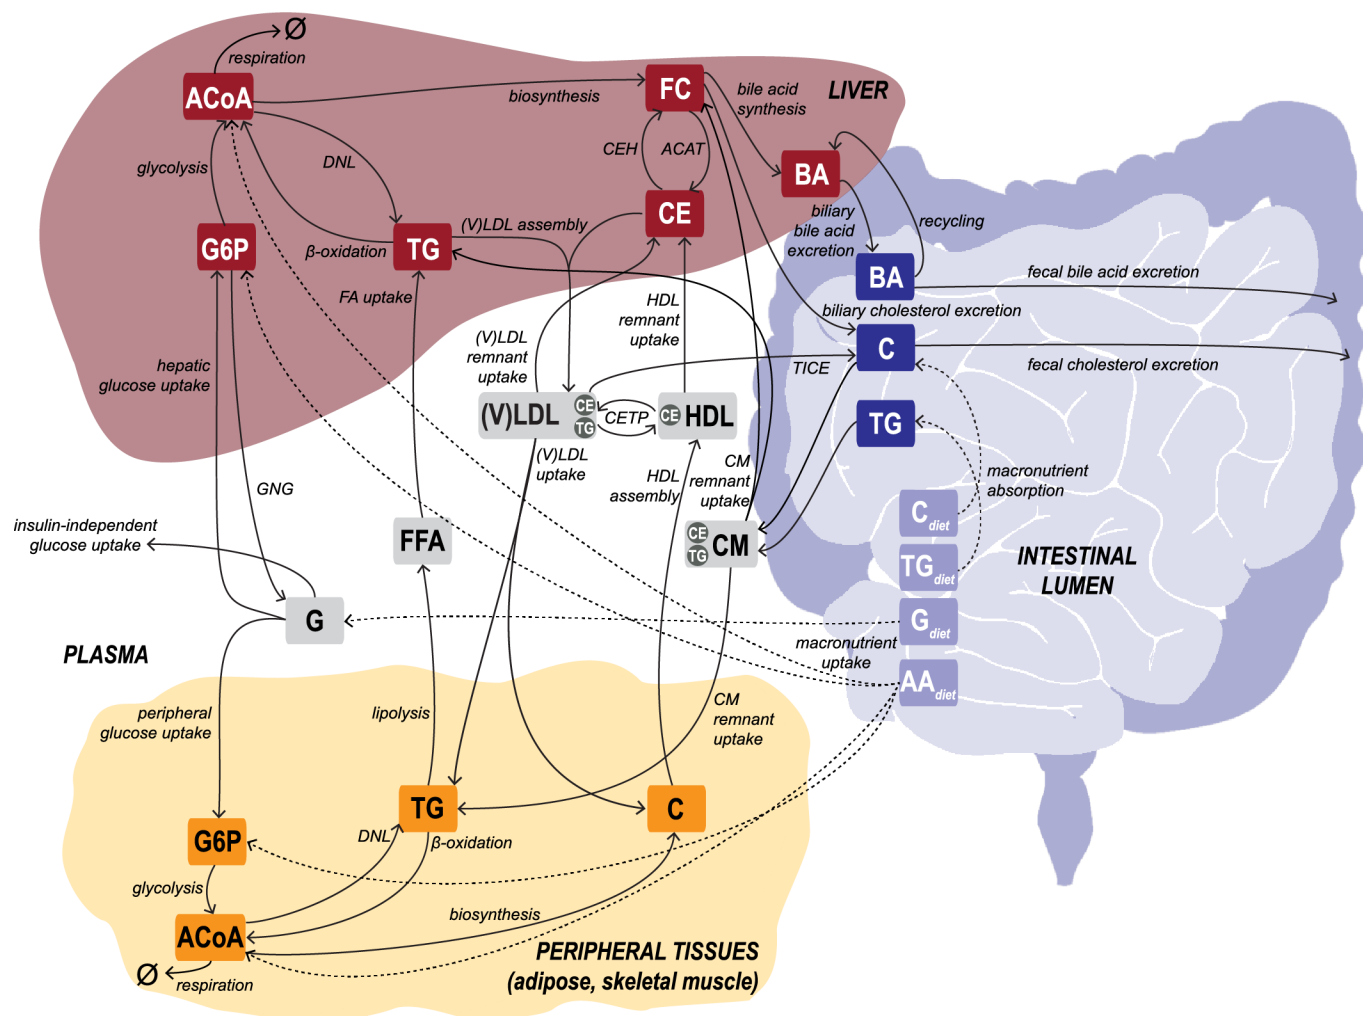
Ø
respiration
ACoA
biosynthesis
FC
bile acid synthesis
LIVER
glycolysis
DNL
CEH
ACAT
BA
G6P
β-oxidation
TG
(V)LDL assembly
CE
biliary bile acid excretion
recycling
BA
fecal bile acid excretion
FA uptake
HDL remnant uptake
biliary cholesterol excretion
C
hepatic glucose uptake
(V)LDL remnant uptake
TICE
fecal cholesterol excretion
(V)LDL
CE
TG
CETP
CE
HDL
TG
(V)LDL uptake
CM remnant uptake
macronutrient absorption
GNG
HDL assembly
insulin-independent glucose uptake
FFA
CE
TG
CM
$C_{diet}$
INTESTINAL LUMEN
$TG_{diet}$
G
$G_{diet}$
PLASMA
macronutrient uptake
$AA_{diet}$
peripheral glucose uptake
lipolysis
CM remnant uptake
TG
C
DNL
β-oxidation
G6P
glycolysis
biosynthesis
ACoA
PERIPHERAL TISSUES (adipose, skeletal muscle)
Ø
respiration